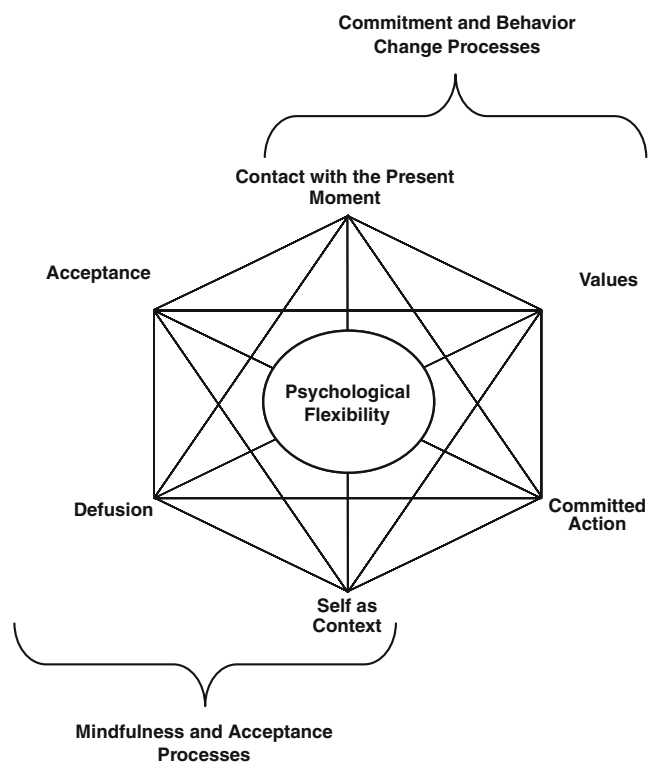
Commitment and Behavior Change Processes

Contact with the Present Moment

Acceptance

Values

Psychological Flexibility

Defusion

Committed Action

Self as Context

Mindfulness and Acceptance Processes